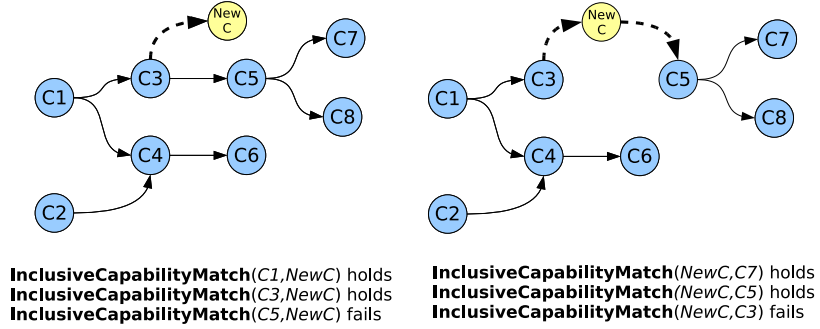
New C

C1

C2

C3

C4

C5

C6

C7

C8

New C

C1

C2

C3

C4

C5

C6

C7

C8

**InclusiveCapabilityMatch**(*C1*,*NewC*) holds
**InclusiveCapabilityMatch**(*C3*,*NewC*) holds
**InclusiveCapabilityMatch**(*C5*,*NewC*) fails

**InclusiveCapabilityMatch**(*NewC*,*C7*) holds
**InclusiveCapabilityMatch**(*NewC*,*C5*) holds
**InclusiveCapabilityMatch**(*NewC*,*C3*) fails